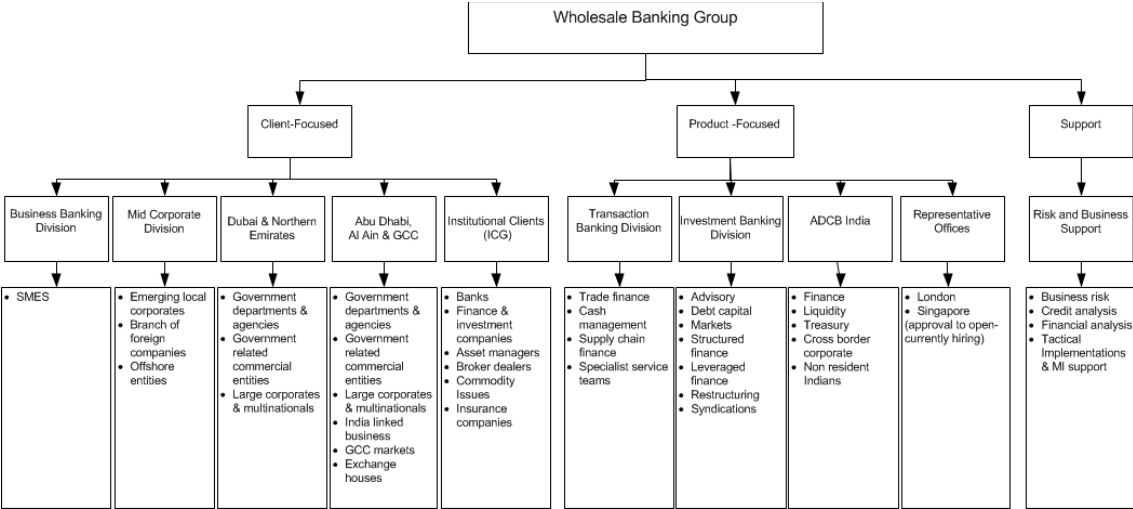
Wholesale Banking Group

Client-Focused

Product -Focused

Support

Business Banking Division

Mid Corporate Division

Dubai & Northern Emirates

Abu Dhabi, Al Ain & GCC

Institutional Clients (ICG)

Transaction Banking Division

Investment Banking Division

ADCB India

Representative Offices

Risk and Business Support

• SMES

• Emerging local corporates
• Branch of foreign companies
• Offshore entities

• Government departments & agencies
• Government related commercial entities
• Large corporates & multinationals

• Government departments & agencies
• Government related commercial entities
• Large corporates & multinationals
• India linked business
• GCC markets
• Exchange houses

• Banks
• Finance & investment companies
• Asset managers
• Broker dealers
• Commodity Issues
• Insurance companies

• Trade finance
• Cash management
• Supply chain finance
• Specialist service teams

• Advisory
• Debt capital
• Markets
• Structured finance
• Leveraged finance
• Restructuring
• Syndications

• Finance
• Liquidity
• Treasury
• Cross border corporate
• Non resident Indians

• London
• Singapore (approval to open-currently hiring)

• Business risk
• Credit analysis
• Financial analysis
• Tactical Implementations & MI support